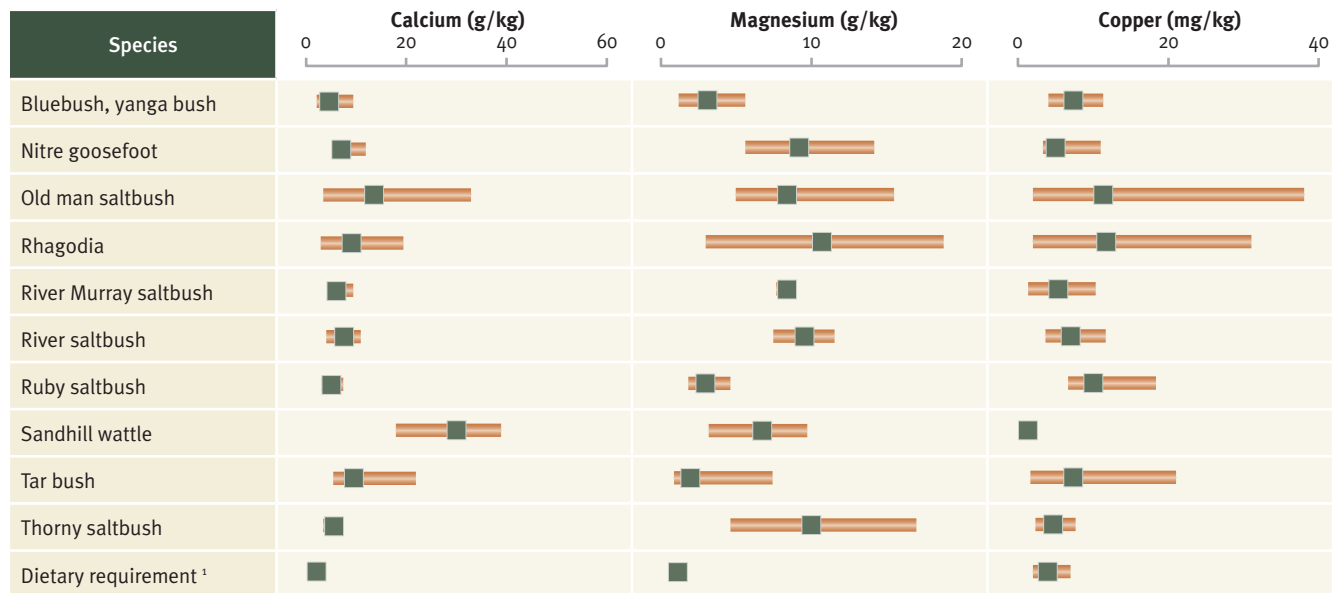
| Species | Calcium (g/kg) 0 20 40 60 | Magnesium (g/kg) 0 10 20 | Copper (mg/kg) 0 20 40 |
|---|---|---|---|
| Bluebush, yanga bush | | | |
| Nitre goosefoot | | | |
| Old man saltbush | | | |
| Rhagodia | | | |
| River Murray saltbush | | | |
| River saltbush | | | |
| Ruby saltbush | | | |
| Sandhill wattle | | | |
| Tar bush | | | |
| Thorny saltbush | | | |
| Dietary requirement ¹ | | | |